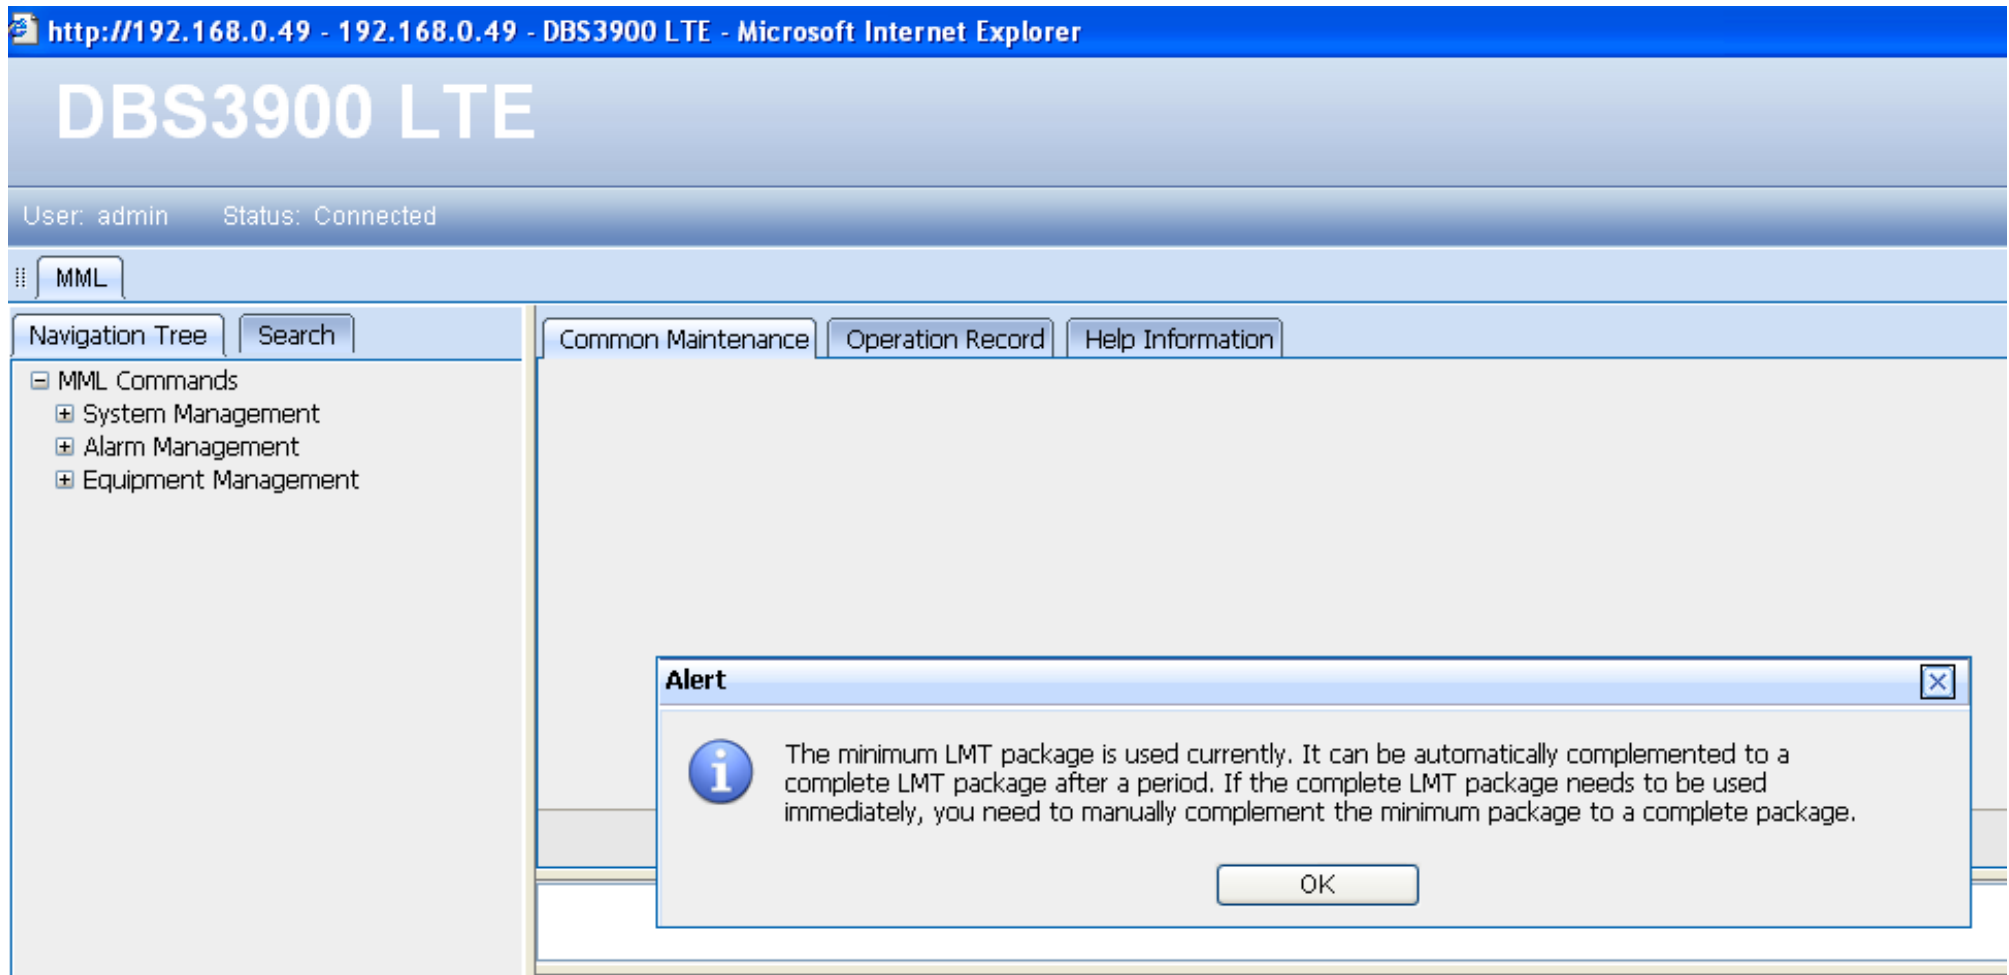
http://192.168.0.49 - 192.168.0.49 - DBS3900 LTE - Microsoft Internet Explorer

DBS3900 LTE

User: admin Status: Connected

MML

Navigation Tree Search

MML Commands
System Management
Alarm Management
Equipment Management

Common Maintenance Operation Record Help Information

Alert

The minimum LMT package is used currently. It can be automatically complemented to a complete LMT package after a period. If the complete LMT package needs to be used immediately, you need to manually complement the minimum package to a complete package.

OK